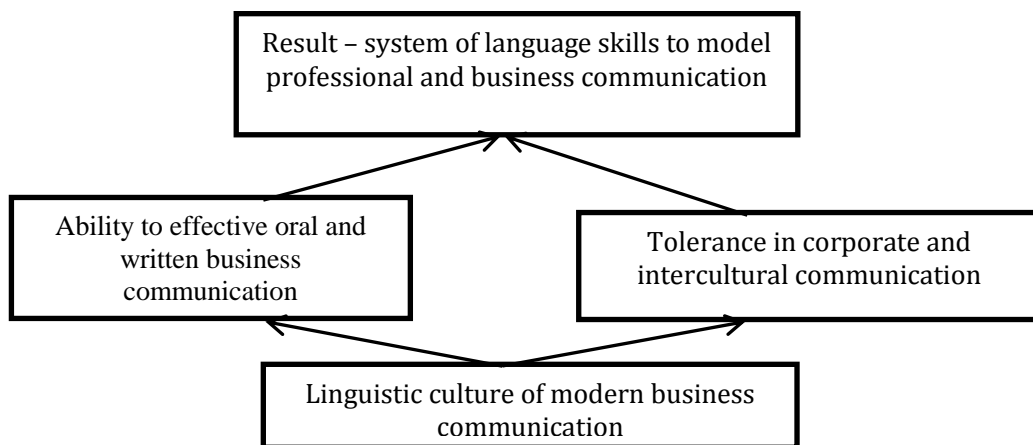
Result – system of language skills to model professional and business communication

Ability to effective oral and written business communication

Tolerance in corporate and intercultural communication

Linguistic culture of modern business communication